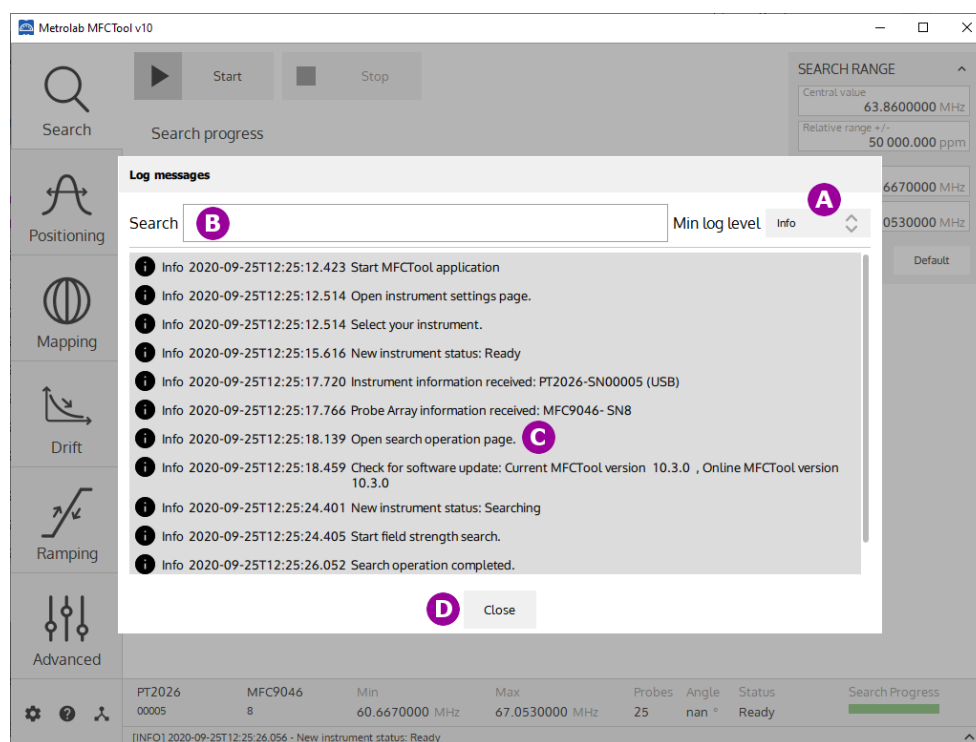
Metrolab MFCTool v10

Search

Positioning

Mapping

Drift

Ramping

Advanced

Start

Stop

Search progress

SEARCH RANGE

Central value
63.8600000 MHz

Relative range +/-
50 000.000 ppm

6670000 MHz

0530000 MHz

Default

Log messages

Search B

Min log level Info A

Info 2020-09-25T12:25:12.423 Start MFCTool application

Info 2020-09-25T12:25:12.514 Open instrument settings page.

Info 2020-09-25T12:25:12.514 Select your instrument.

Info 2020-09-25T12:25:15.616 New instrument status: Ready

Info 2020-09-25T12:25:17.720 Instrument information received: PT2026-SN00005 (USB)

Info 2020-09-25T12:25:17.766 Probe Array information received: MFC9046- SN8

Info 2020-09-25T12:25:18.139 Open search operation page. C

Info 2020-09-25T12:25:18.459 Check for software update: Current MFCTool version 10.3.0 , Online MFCTool version 10.3.0

Info 2020-09-25T12:25:24.401 New instrument status: Searching

Info 2020-09-25T12:25:24.405 Start field strength search.

Info 2020-09-25T12:25:26.052 Search operation completed.

D Close

| PT2026 | MFC9046 | Min | Max | Probes | Angle | Status | Search Progress |
|---|---|---|---|---|---|---|---|
| 00005 | 8 | 60.6670000 MHz | 67.0530000 MHz | 25 | nan ° | Ready | |

[INFO] 2020-09-25T12:25:26.056 - New instrument status: Ready